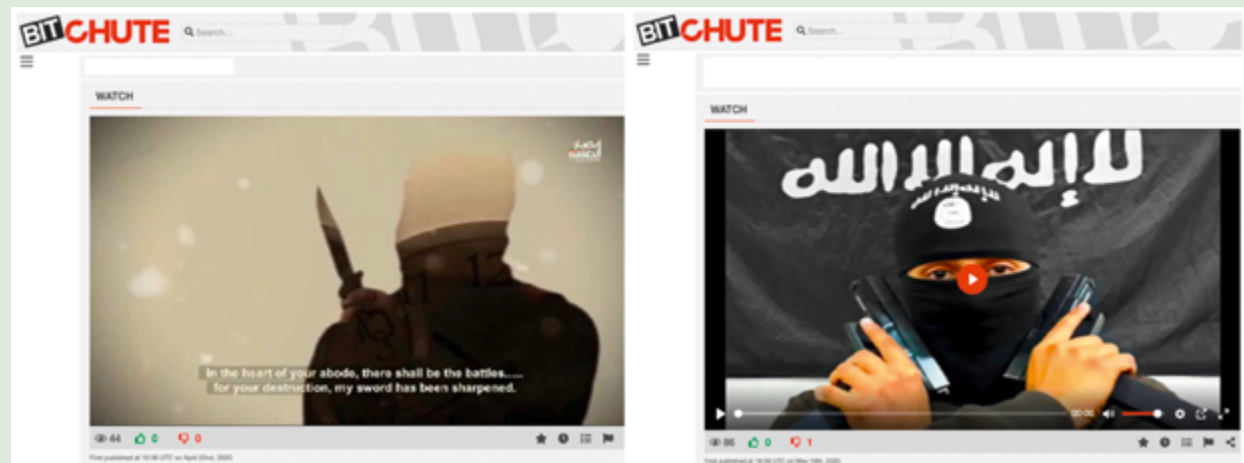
BITCHUTE Search...

WATCH

In the heart of your abode, there shall be the battles.....
for your destruction, my sword has been sharpened.

44 0 0

First published at 10:58 UTC on April 22nd, 2020.

BITCHUTE Search...

WATCH

لا إله إلا الله

00:00

86 0 1

First published at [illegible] UTC on May 19th, 2020.